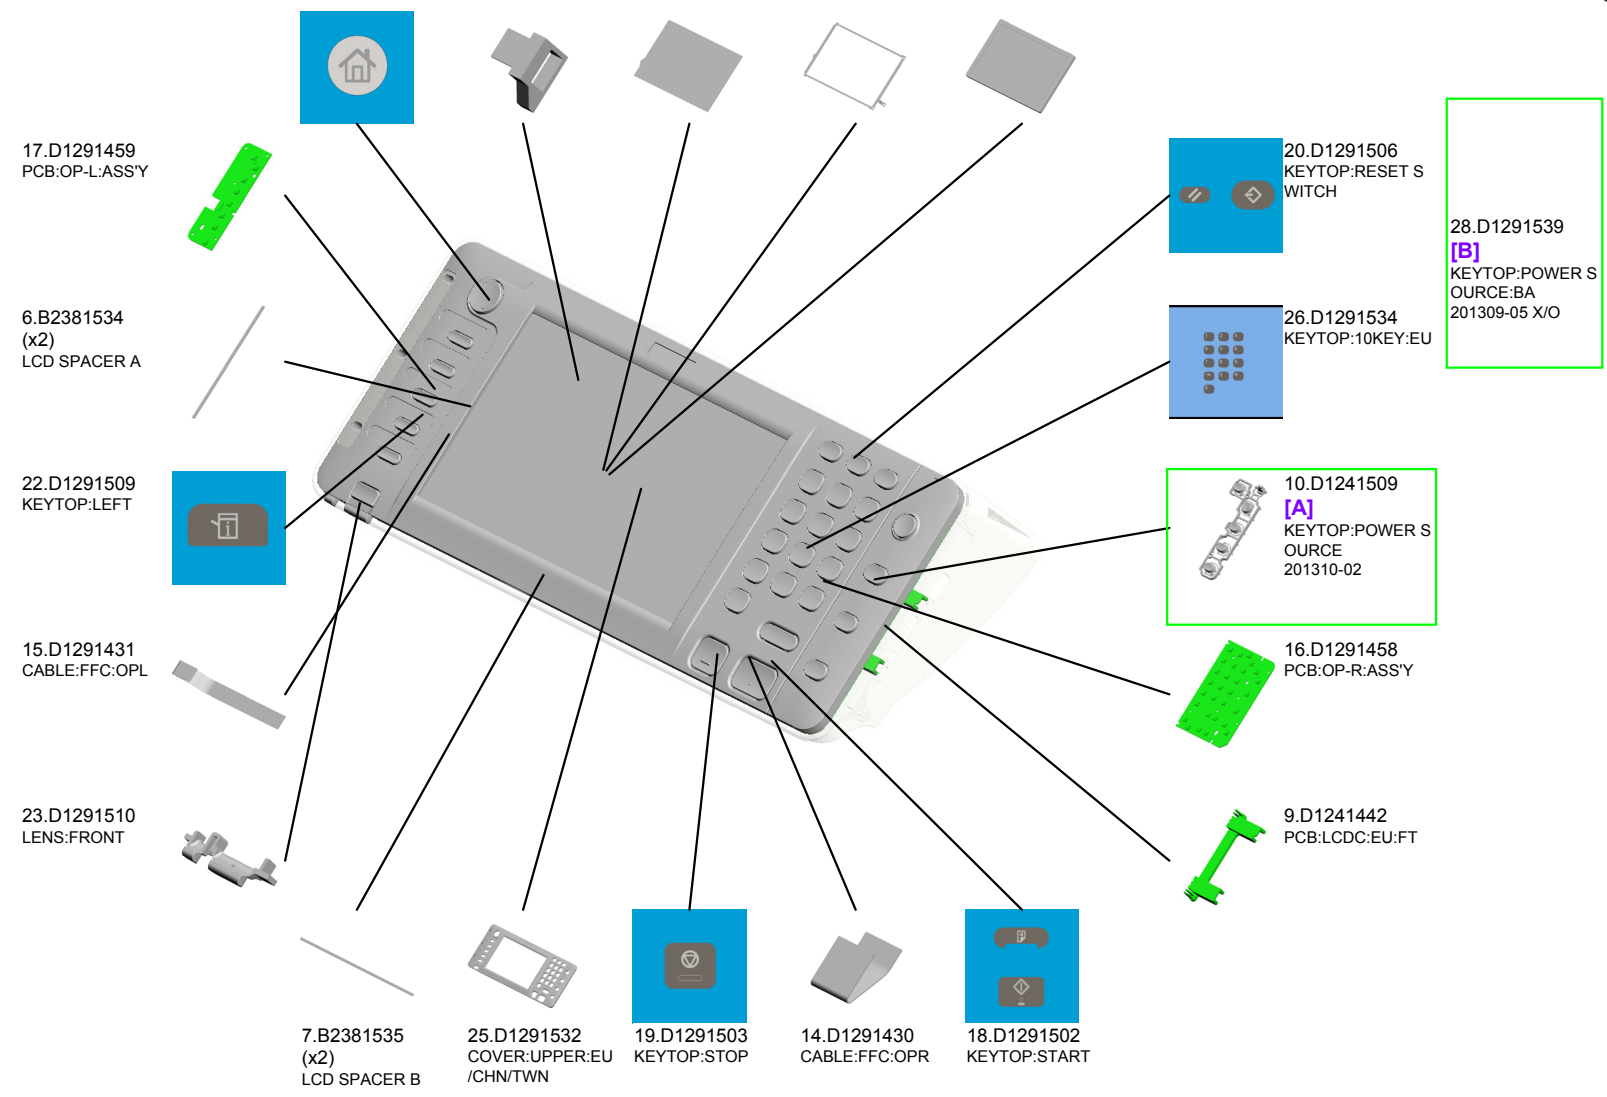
17.D1291459
PCB:OP-L:ASS'Y

6.B2381534
(x2)
LCD SPACER A

22.D1291509
KEYTOP:LEFT

15.D1291431
CABLE:FFC:OPL

23.D1291510
LENS:FRONT

20.D1291506
KEYTOP:RESET S WITCH

28.D1291539
[B]
KEYTOP:POWER S OURCE:BA
201309-05 X/O

26.D1291534
KEYTOP:10KEY:EU

10.D1241509
[A]
KEYTOP:POWER S OURCE
201310-02

16.D1291458
PCB:OP-R:ASS'Y

9.D1241442
PCB:LCDC:EU:FT

7.B2381535
(x2)
LCD SPACER B

25.D1291532
COVER:UPPER:EU /CHN/TWN

19.D1291503
KEYTOP:STOP

14.D1291430
CABLE:FFC:OPR

18.D1291502
KEYTOP:START